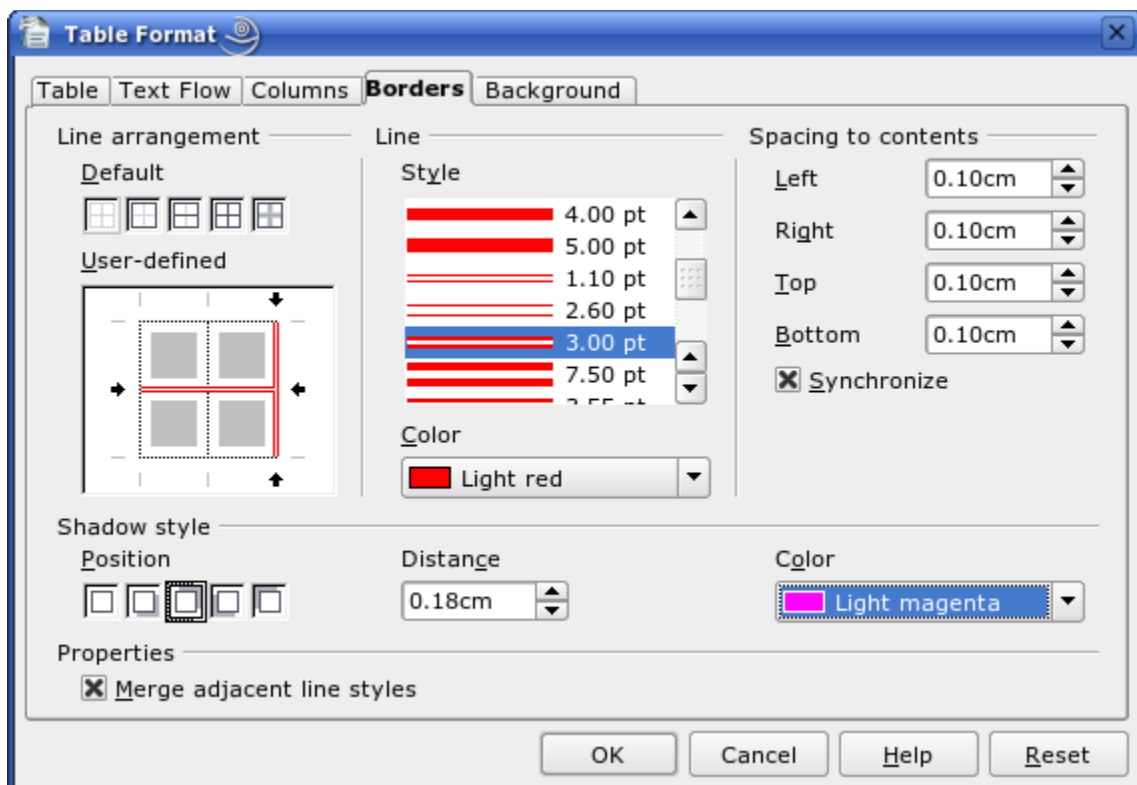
Table Format

Table | Text Flow | Columns | Borders | Background

Line arrangement

Default

User-defined

Line

Style

4.00 pt
5.00 pt
1.10 pt
2.60 pt
3.00 pt
7.50 pt
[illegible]

Color

Light red

Spacing to contents

Left 0.10cm

Right 0.10cm

Top 0.10cm

Bottom 0.10cm

Synchronize

Shadow style

Position

Distance

0.18cm

Color

Light magenta

Properties

Merge adjacent line styles

OK Cancel Help Reset